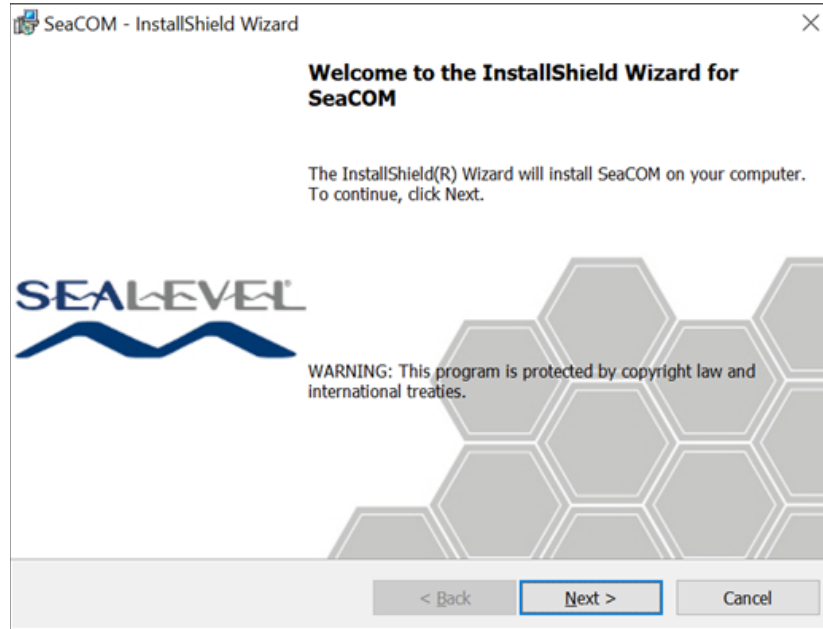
SeaCOM - InstallShield Wizard

×

Welcome to the InstallShield Wizard for SeaCOM

The InstallShield(R) Wizard will install SeaCOM on your computer. To continue, click Next.

SEALEVEL

WARNING: This program is protected by copyright law and international treaties.

< Back

Next >

Cancel